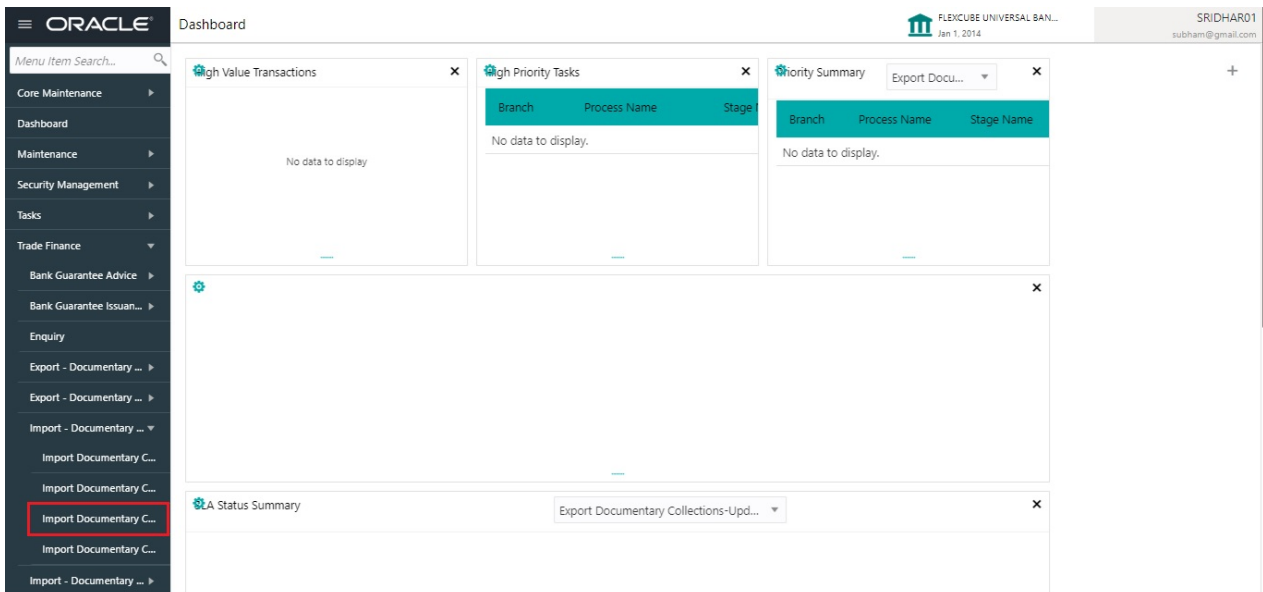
ORACLE

Menu Item Search...

Core Maintenance

Dashboard

Maintenance

Security Management

Tasks

Trade Finance

Bank Guarantee Advice

Bank Guarantee Issuan...

Enquiry

Export - Documentary ...

Export - Documentary ...

Import - Documentary ...

Import Documentary C...

Import Documentary C...

Import Documentary C...

Import Documentary C...

Import - Documentary ...

Dashboard

FLEXCUBE UNIVERSAL BAN...
Jan 1, 2014

SRIDHAR01
subham@gmail.com

igh Value Transactions ×

No data to display

igh Priority Tasks ×

| Branch | Process Name | Stage |
|---|---|---|
| No data to display. | | |

iority Summary Export Docu... ×

| Branch | Process Name | Stage Name |
|---|---|---|
| No data to display. | | |

+

×

LA Status Summary Export Documentary Collections-Upd... ×